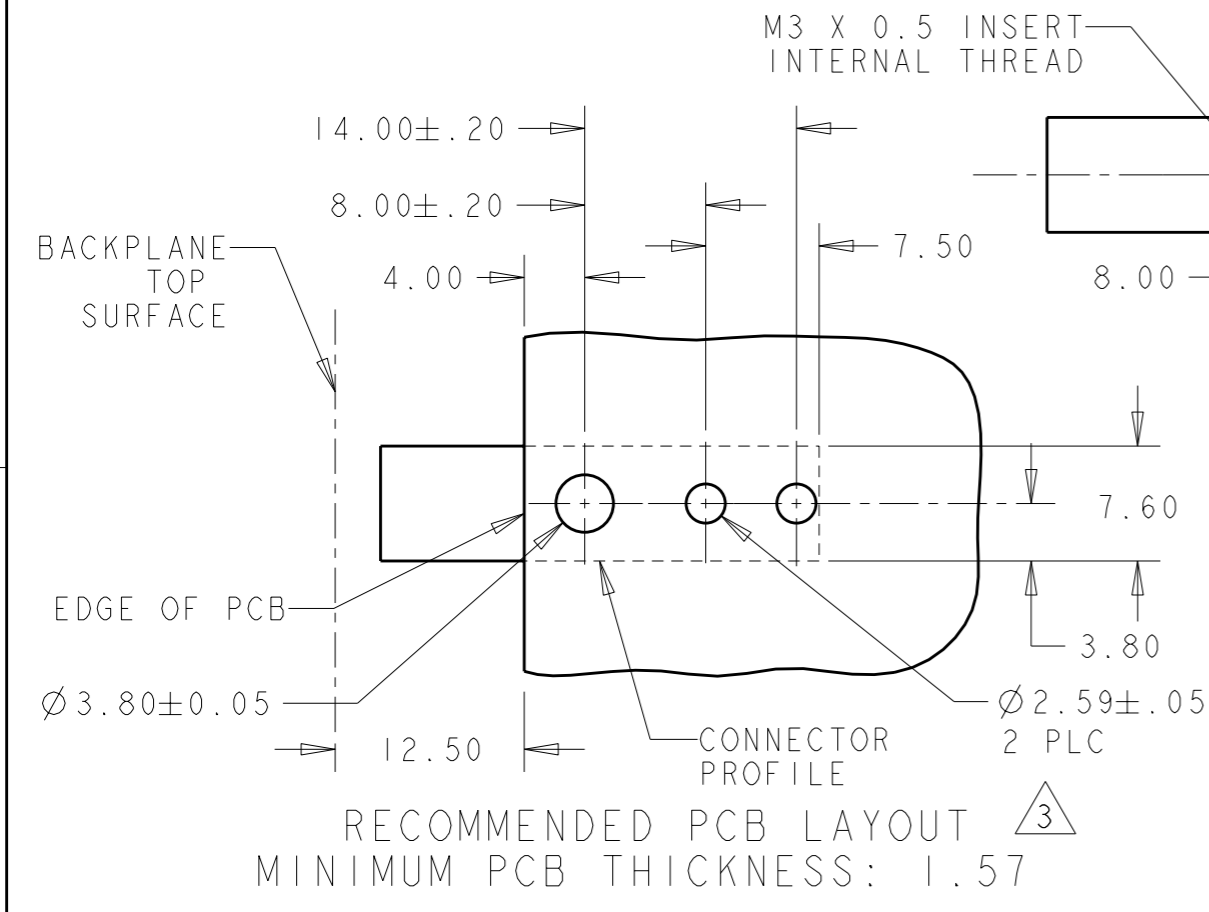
M3 X 0.5 INSERT
INTERNAL THREAD

$14.00\pm.20$

$8.00\pm.20$

7.50

BACKPLANE
TOP
SURFACE

4.00

8.00

7.60

3.80

EDGE OF PCB

$\varnothing 3.80\pm0.05$

$\varnothing 2.59\pm.05$
2 PLC

12.50

CONNECTOR
PROFILE

RECOMMENDED PCB LAYOUT 3
MINIMUM PCB THICKNESS: 1.57